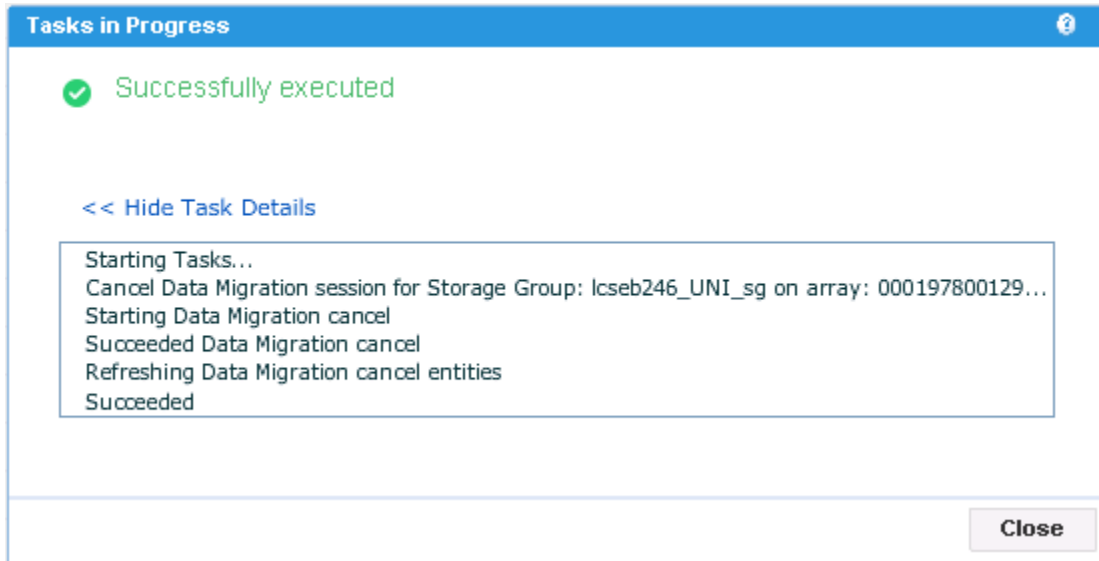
Tasks in Progress

Successfully executed

<< Hide Task Details

Starting Tasks...
Cancel Data Migration session for Storage Group: lcseb246_UNI_sg on array: 000197800129...
Starting Data Migration cancel
Succeeded Data Migration cancel
Refreshing Data Migration cancel entities
Succeeded

Close